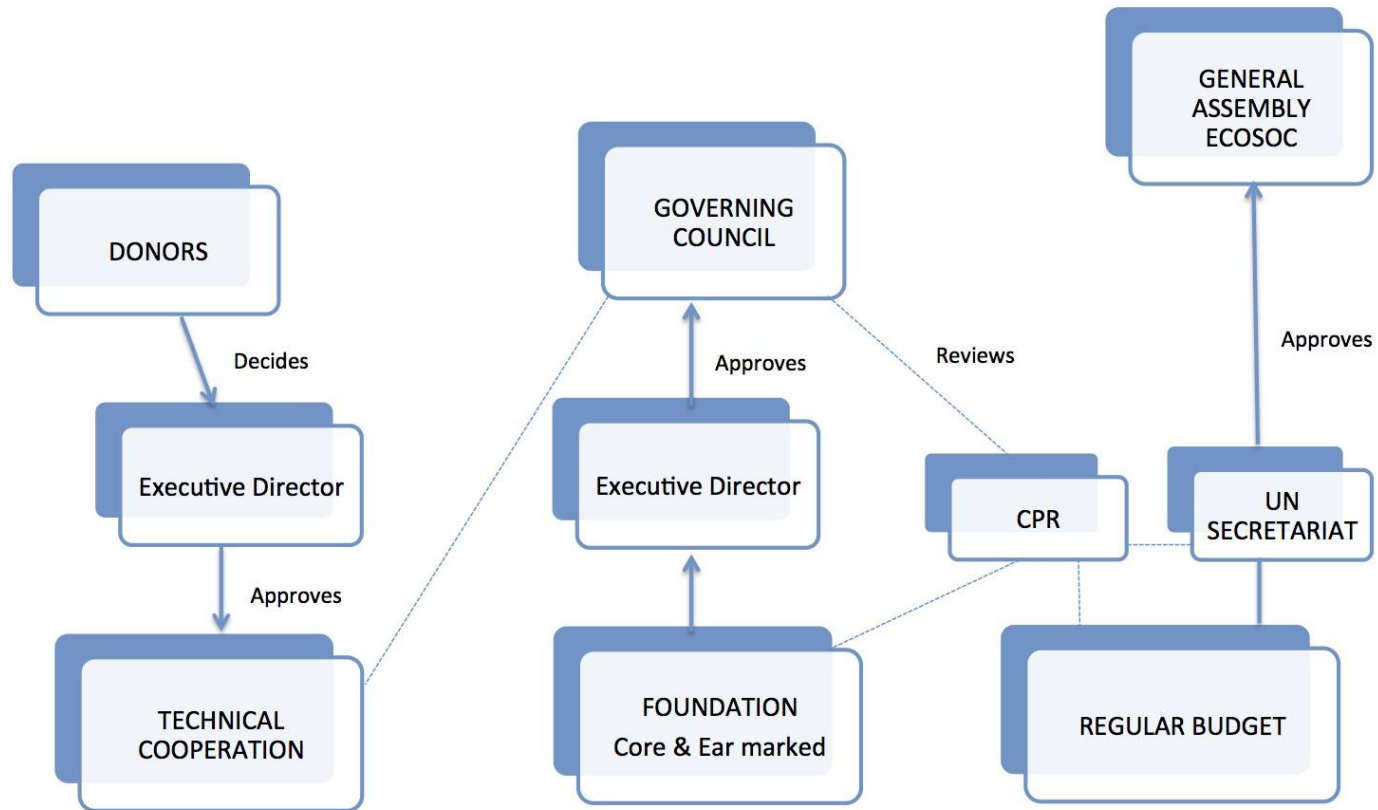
GENERAL ASSEMBLY ECOSOC

DONORS

GOVERNING COUNCIL

Decides

Approves

Reviews

Approves

Executive Director

Executive Director

CPR

UN SECRETARIAT

Approves

TECHNICAL COOPERATION

FOUNDATION
Core & Ear marked

REGULAR BUDGET